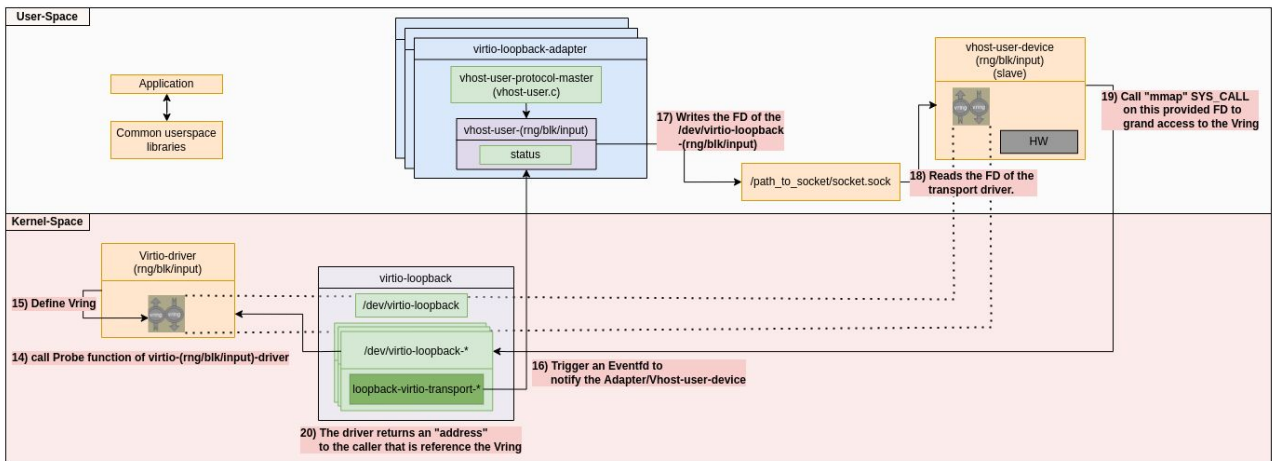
User-Space

Application

Common userspace libraries

virtio-loopback-adapter

vhost-user-protocol-master (vhost-user.c)

vhost-user-(rng/blk/input)

status

17) Writes the FD of the /dev/virtio-loopback -(rng/blk/input)

/path_to_socket/socket.sock

18) Reads the FD of the transport driver.

vhost-user-device (rng/blk/input) (slave)

HW

19) Call "mmap" SYS_CALL on this provided FD to grand access to the Vring

Kernel-Space

Virtio-driver (rng/blk/input)

15) Define Vring

14) call Probe function of virtio-(rng/blk/input)-driver

virtio-loopback

/dev/virtio-loopback

/dev/virtio-loopback-*

loopback-virtio-transport-*

16) Trigger an Eventfd to notify the Adapter/Vhost-user-device

20) The driver returns an "address" to the caller that is reference the Vring